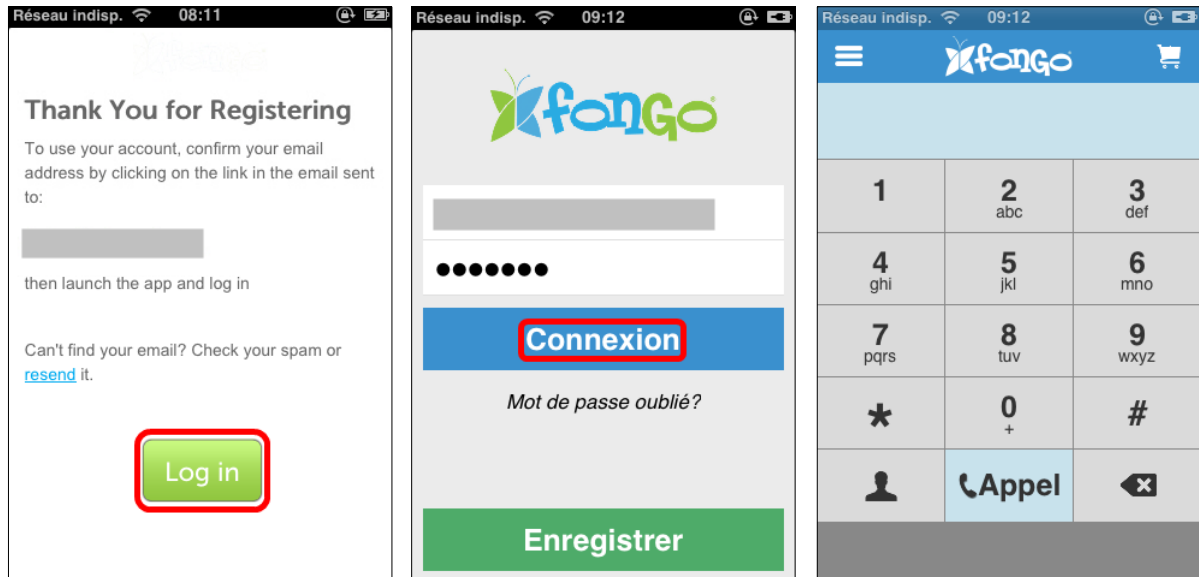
Réseau indisp. 08:11

Thank You for Registering

To use your account, confirm your email address by clicking on the link in the email sent to:

then launch the app and log in

Can't find your email? Check your spam or resend it.

Log in

Réseau indisp. 09:12

fonGo

●●●●●●●

Connexion

Mot de passe oublié?

Enregistrer

Réseau indisp. 09:12

fonGo

| 1 | 2 abc | 3 def |
|---|---|---|
| 4 ghi | 5 jkl | 6 mno |
| 7 pqrs | 8 tuv | 9 wxyz |
| * | 0 + | # |
| | Appel | |